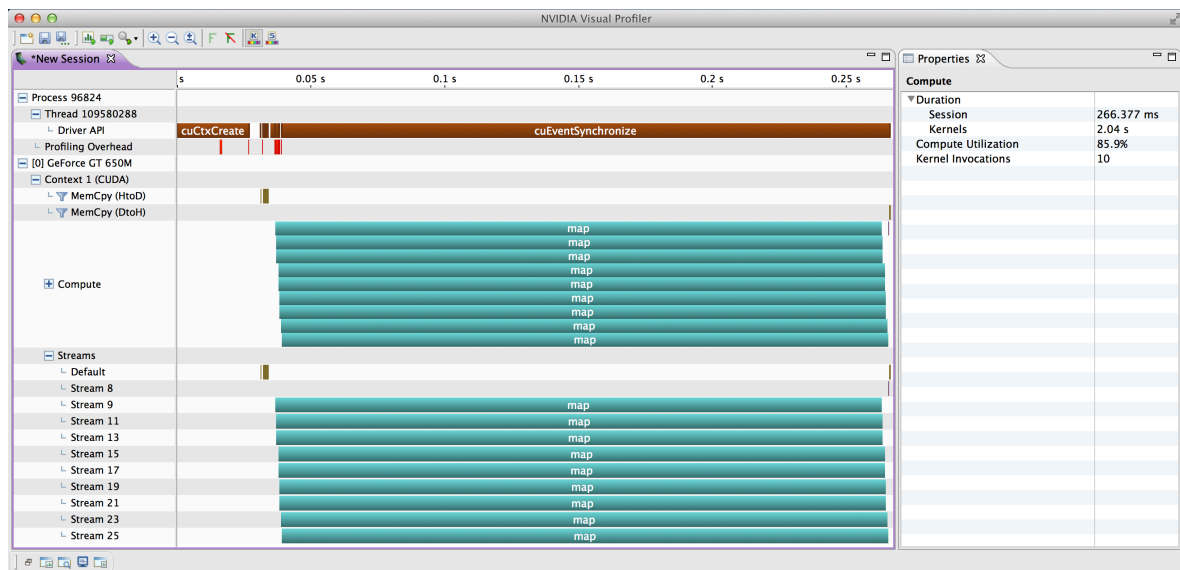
NVIDIA Visual Profiler

*New Session

s 0.05 s 0.1 s 0.15 s 0.2 s 0.25 s

Process 96824
Thread 109580288
Driver API
Profiling Overhead
[0] GeForce GT 650M
Context 1 (CUDA)
MemCpy (HtoD)
MemCpy (DtoH)
Compute
Streams
Default
Stream 8
Stream 9
Stream 11
Stream 13
Stream 15
Stream 17
Stream 19
Stream 21
Stream 23
Stream 25

cuCtxCreate
cuEventSynchronize

map
map
map
map
map
map
map
map
map
map

map
map
map
map
map
map
map
map
map

Properties

Compute

| | |
|---|---|
| Duration | |
| Session | 266.377 ms |
| Kernels | 2.04 s |
| Compute Utilization | 85.9% |
| Kernel Invocations | 10 |